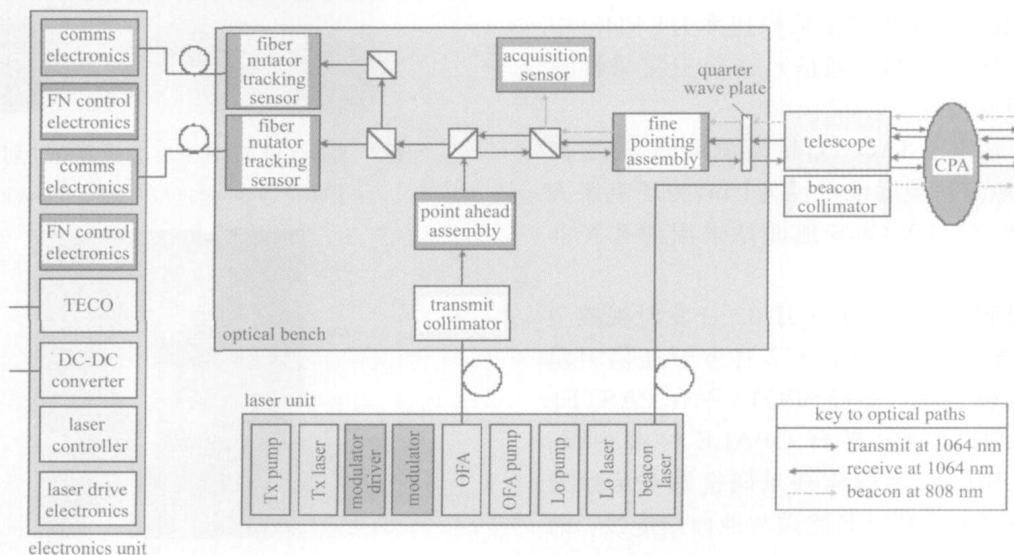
comms electronics

FN control electronics

comms electronics

FN control electronics

TECO

DC-DC converter

laser controller

laser drive electronics

electronics unit

fiber nutator tracking sensor

fiber nutator tracking sensor

acquisition sensor

quarter wave plate

fine pointing assembly

telescope

CPA

beacon collimator

point ahead assembly

transmit collimator

optical bench

laser unit

Tx pump

Tx laser

modulator driver

modulator

OFA

OFA pump

Lo pump

Lo laser

beacon laser

key to optical paths

transmit at 1064 nm

receive at 1064 nm

beacon at 808 nm